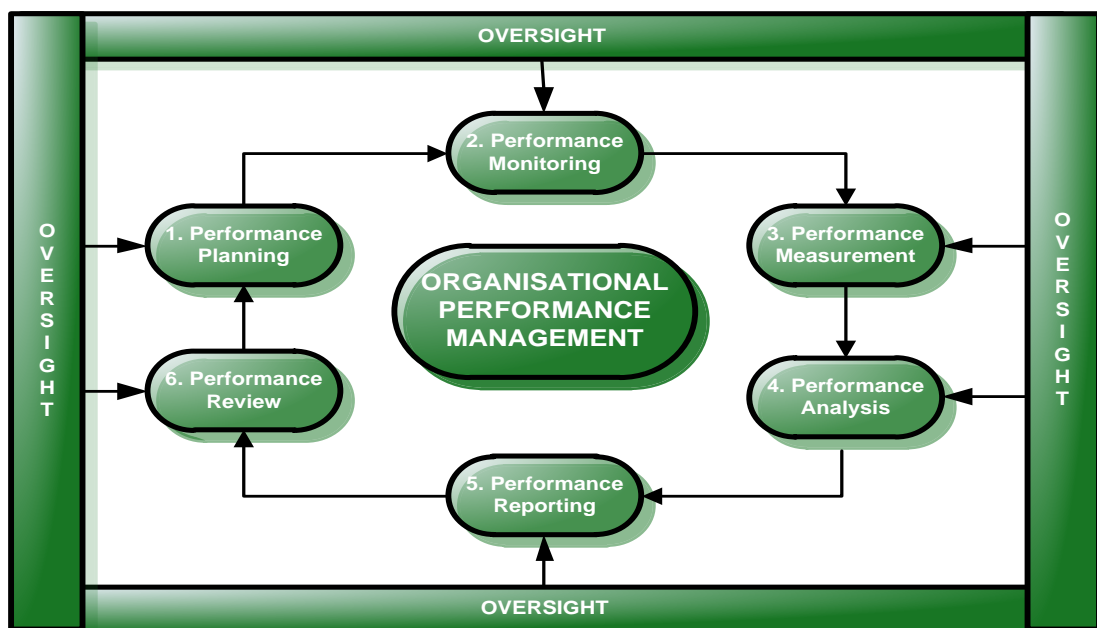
OVERSIGHT

OVERSIGHT

2. Performance Monitoring

1. Performance Planning

ORGANISATIONAL PERFORMANCE MANAGEMENT

3. Performance Measurement

OVERSIGHT

6. Performance Review

4. Performance Analysis

5. Performance Reporting

OVERSIGHT